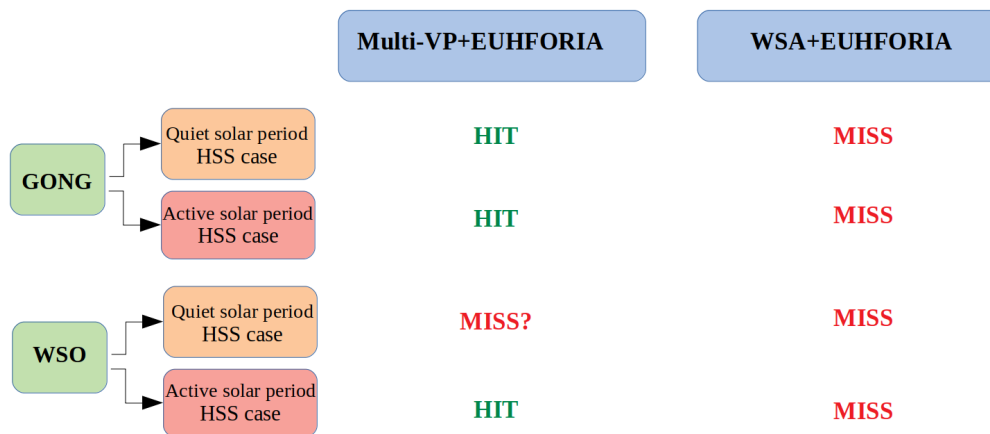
| | | Multi-VP+EUHFORIA | WSA+EUHFORIA |
|---|---|---|---|
| GONG | Quiet solar period HSS case | HIT | MISS |
| | Active solar period HSS case | HIT | MISS |
| WSO | Quiet solar period HSS case | MISS? | MISS |
| | Active solar period HSS case | HIT | MISS |